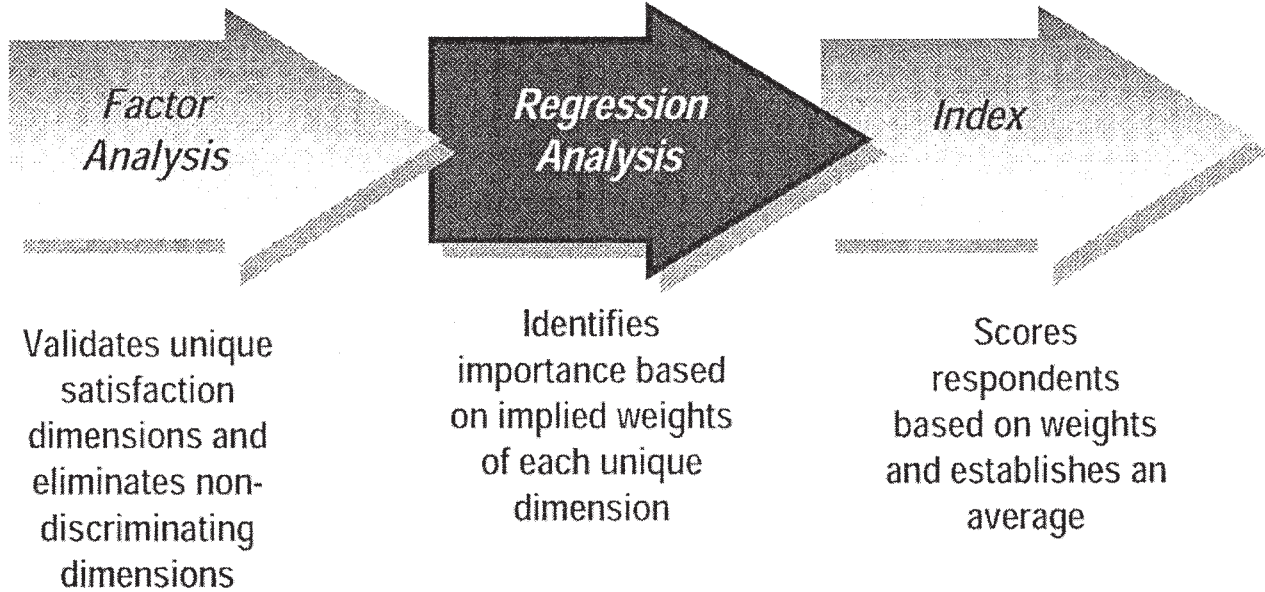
Factor Analysis

Regression Analysis

Index

Validates unique satisfaction dimensions and eliminates non-discriminating dimensions

Identifies importance based on implied weights of each unique dimension

Scores respondents based on weights and establishes an average